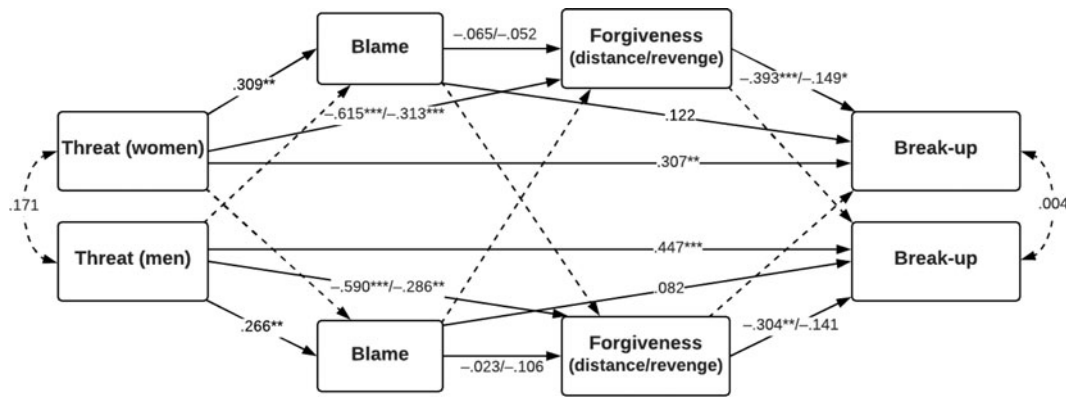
Blame
–.065/–.052
Forgiveness (distance/revenge)
.309**
–.393***/–.149*
–.615***/–.313***
.122
Threat (women)
Break-up
.307**
.171
.004
Threat (men)
.447***
Break-up
–.590***/–.286**
.082
.266**
Blame
–.023/–.106
Forgiveness (distance/revenge)
–.304**/–.141